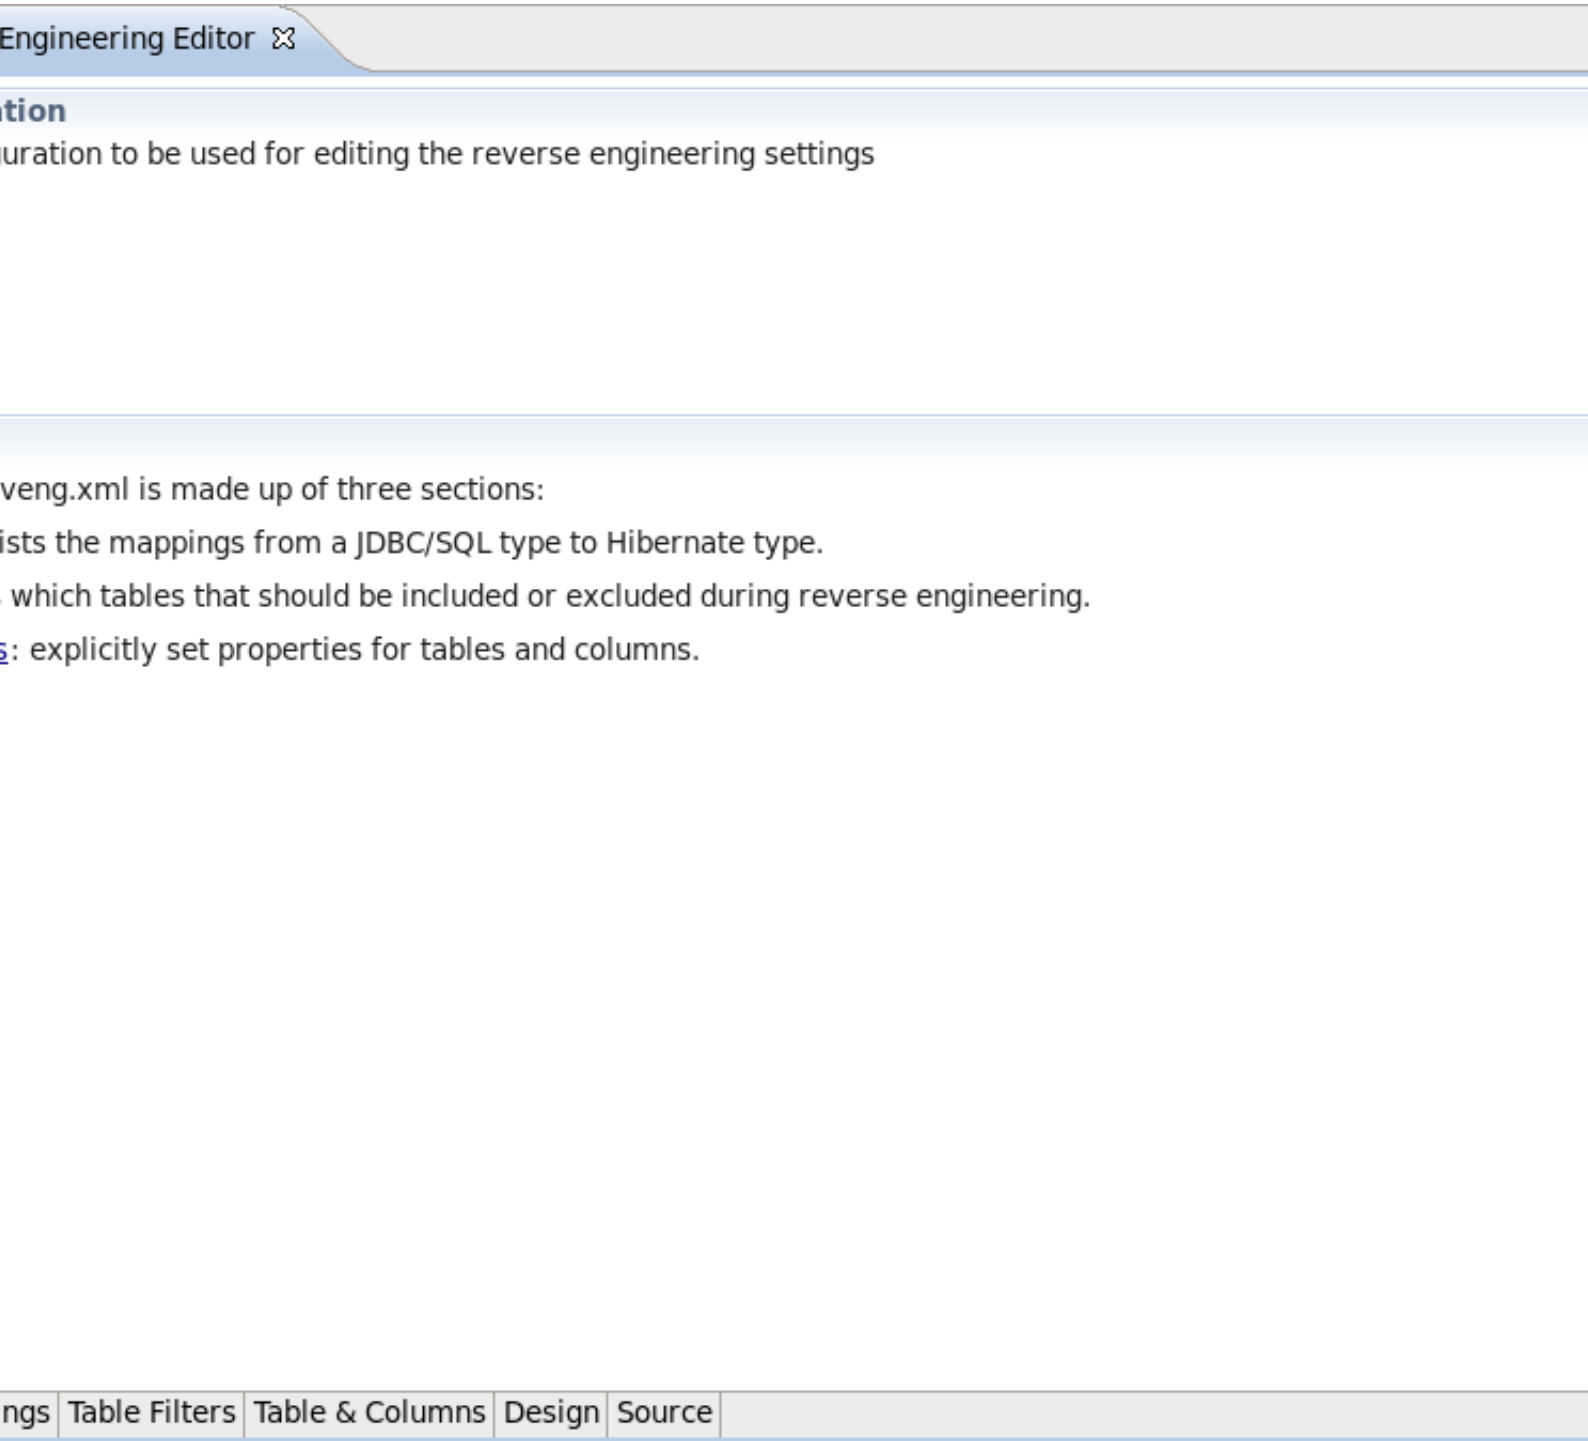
Engineering Editor ☒

tion

uration to be used for editing the reverse engineering settings

veng.xml is made up of three sections:

ists the mappings from a JDBC/SQL type to Hibernate type.

which tables that should be included or excluded during reverse engineering.

s: explicitly set properties for tables and columns.

ngs | Table Filters | Table & Columns | Design | Source